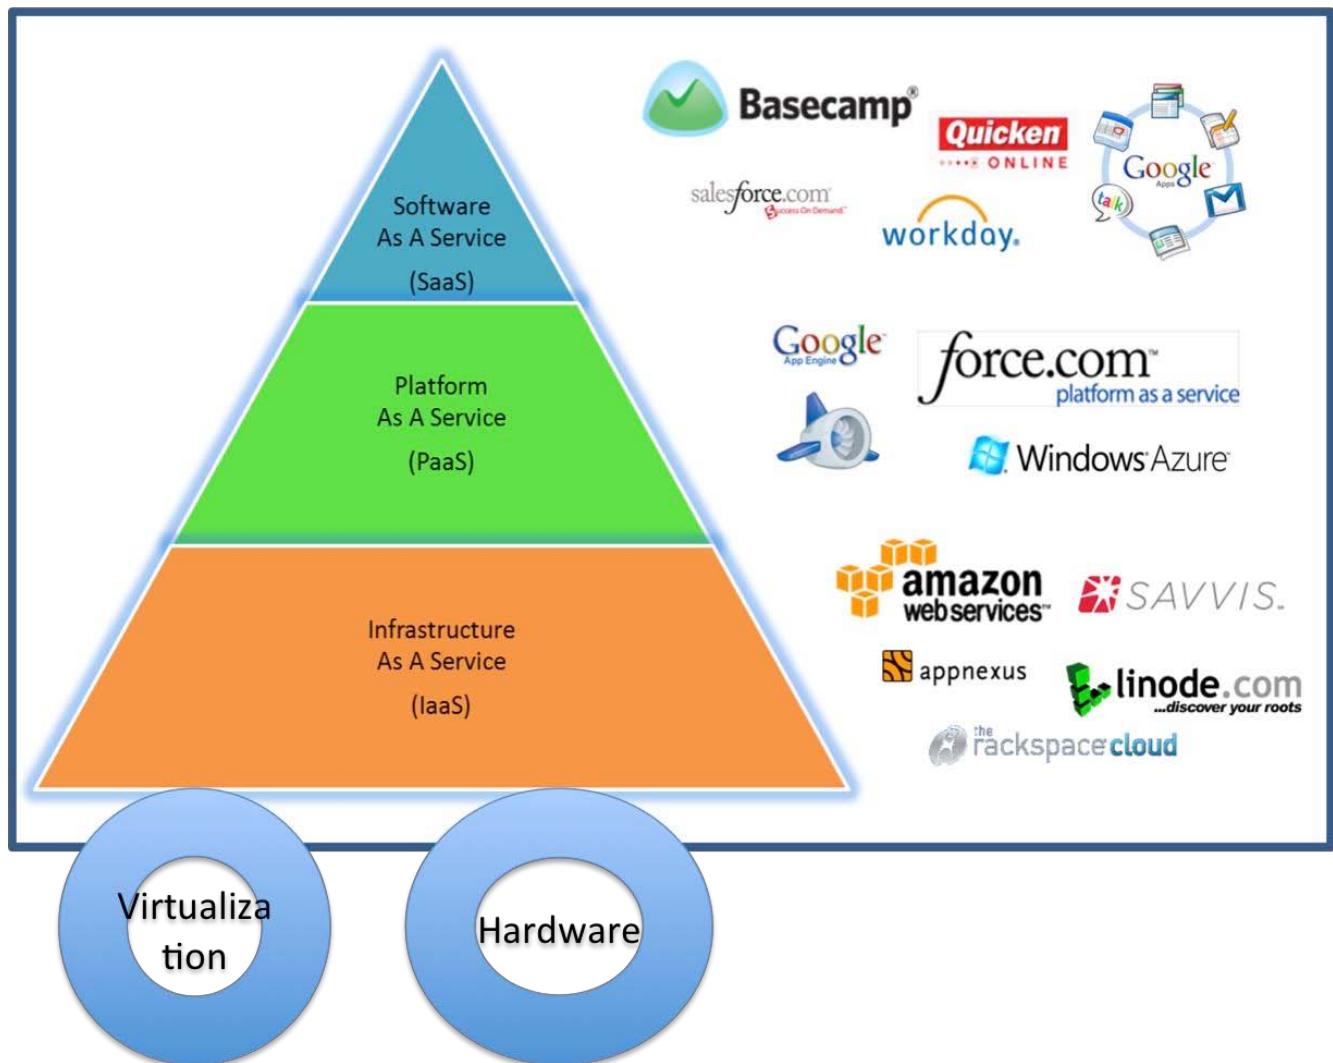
Software
As A Service
(SaaS)

Platform
As A Service
(PaaS)

Infrastructure
As A Service
(IaaS)

Basecamp®

Quicken
ONLINE

Google
Apps

talk

salesforce.com
Success On Demand

workday.

Google
App Engine

force.com
platform as a service

Windows Azure

amazon
web services

SAVVIS.

appnexus

linode.com
...discover your roots

the rackspace cloud

Virtualization

Hardware